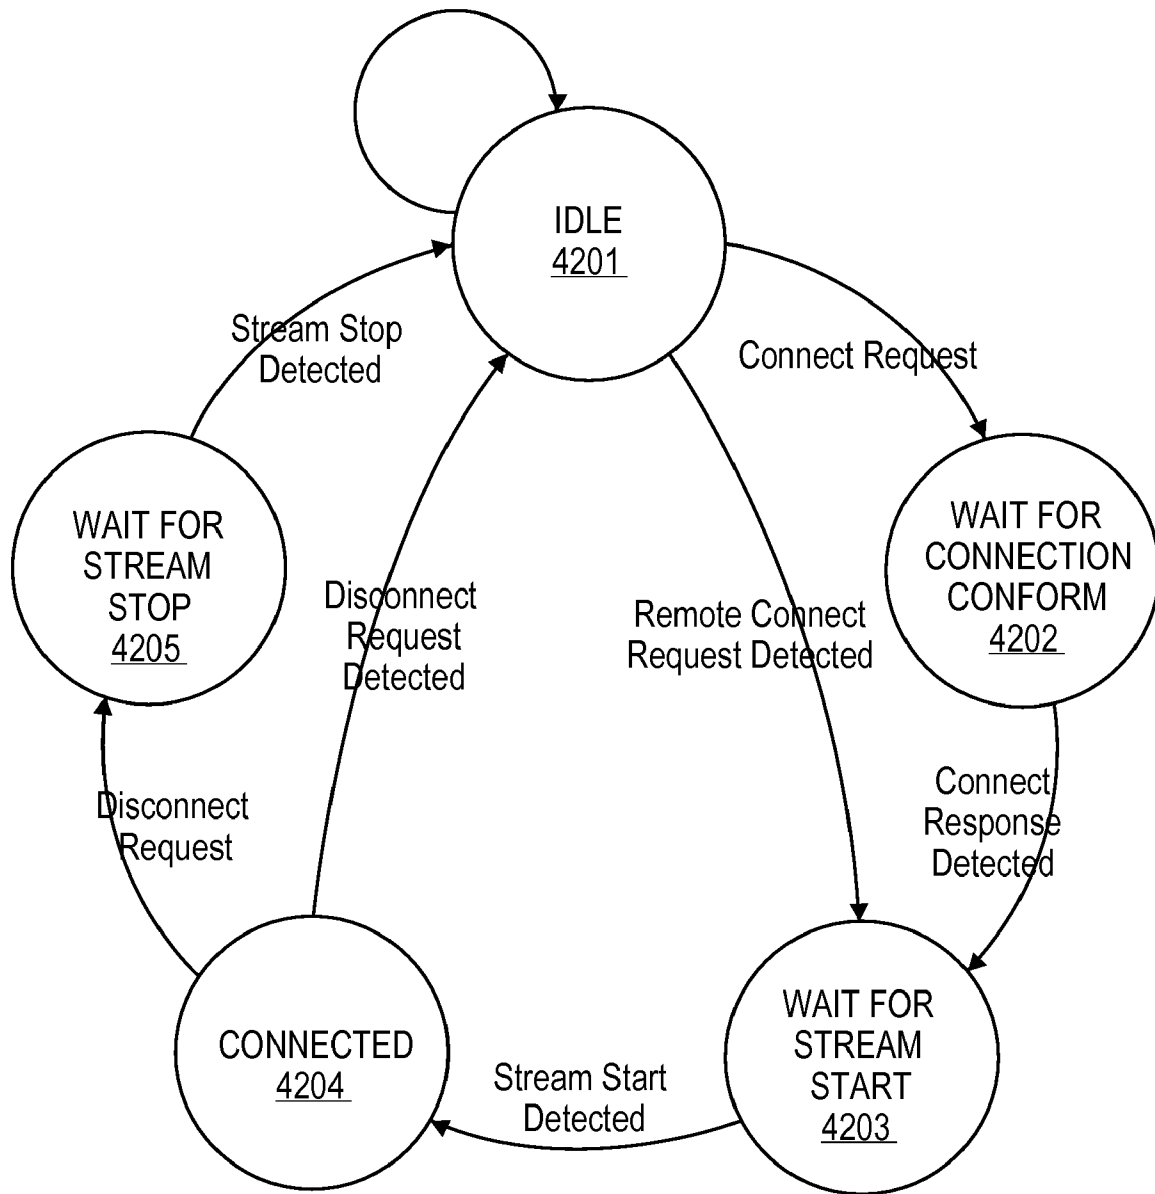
IDLE
4201

Connect Request

WAIT FOR
CONNECTION
CONFORM
4202

Connect
Response
Detected

WAIT FOR
STREAM
START
4203

Stream Start
Detected

CONNECTED
4204

Disconnect
Request

WAIT FOR
STREAM
STOP
4205

Stream Stop
Detected

Disconnect
Request
Detected

Remote Connect
Request Detected